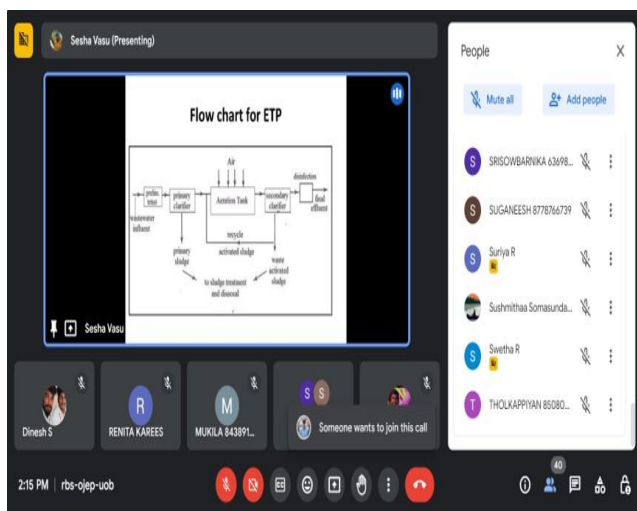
Sesha Vasu (Presenting)

Flow chart for ETP

Air

prelim treat

primary clarifier

Aeration Tank

secondary clarifier

disinfection

final effluent

wastewater influent

recycle

activated sludge

primary sludge

waste activated sludge

to sludge treatment and disposal

Sesha Vasu

People

Mute all

Add people

SRISOWBARNIKA 63698...

SUGANEESH 8778766739

Suriya R

Sushmithaa Somasunda...

Swetha R

THOLKAPPIYAN 85080...

Dinesh S

RENITA KAREES

MUKILA 843891...

Someone wants to join this call

2:15 PM | rbs-ojep-uob

40